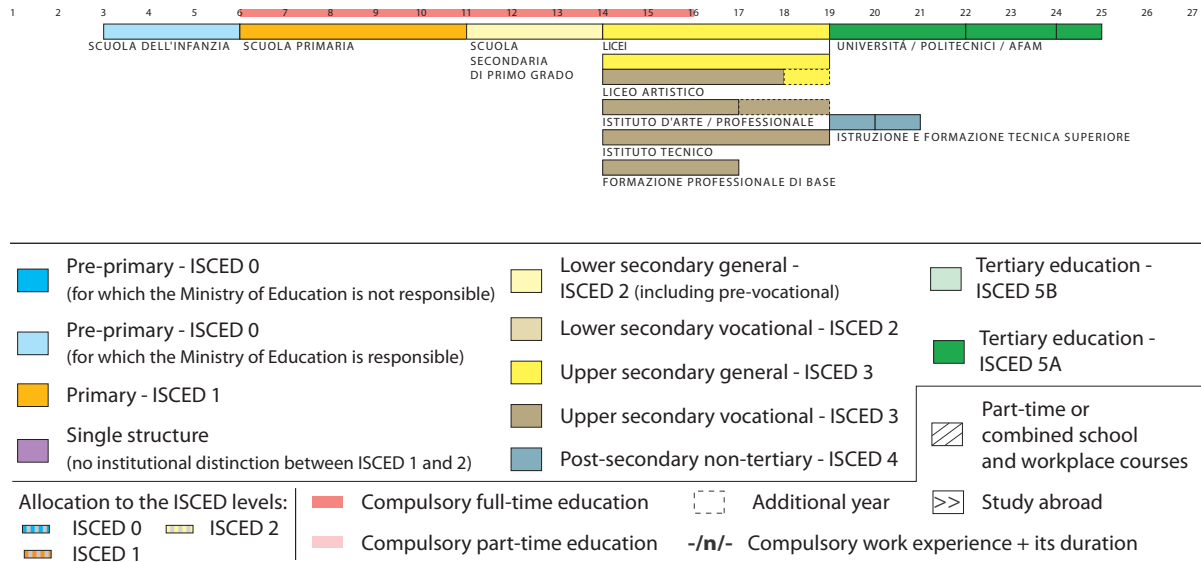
1 2 3 4 5 6 7 8 9 10 11 12 13 14 15 16 17 18 19 20 21 22 23 24 25 26 27

SCUOLA DELL'INFANZIA
SCUOLA PRIMARIA
SCUOLA SECONDARIA DI PRIMO GRADO
LICEI
UNIVERSITÀ / POLITECNICI / AFAM
LICEO ARTISTICO
ISTITUTO D'ARTE / PROFESSIONALE
ISTRUZIONE E FORMAZIONE TECNICA SUPERIORE
ISTITUTO TECNICO
FORMAZIONE PROFESSIONALE DI BASE

Pre-primary - ISCED 0
(for which the Ministry of Education is not responsible)

Pre-primary - ISCED 0
(for which the Ministry of Education is responsible)

Primary - ISCED 1

Single structure
(no institutional distinction between ISCED 1 and 2)

Lower secondary general - ISCED 2 (including pre-vocational)

Lower secondary vocational - ISCED 2

Upper secondary general - ISCED 3

Upper secondary vocational - ISCED 3

Post-secondary non-tertiary - ISCED 4

Tertiary education - ISCED 5B

Tertiary education - ISCED 5A

Part-time or combined school and workplace courses

Allocation to the ISCED levels:
ISCED 0
ISCED 2
ISCED 1

Compulsory full-time education

Compulsory part-time education

Additional year

-/n/- Compulsory work experience + its duration

>> Study abroad